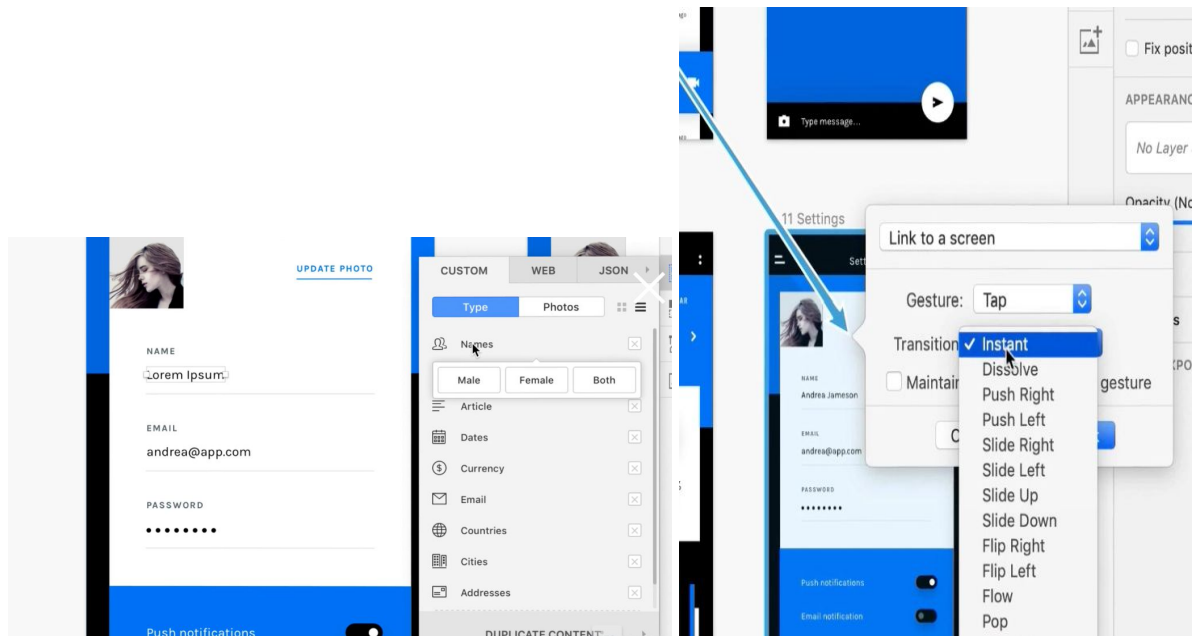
UPDATE PHOTO

NAME
Lorem Ipsum

EMAIL
andrea@app.com

PASSWORD
••••••••

Push notifications

CUSTOM WEB JSON
Type Photos
Names
Male Female Both
Article
Dates
Currency
Email
Countries
Cities
Addresses
DUPLICATE CONTENT

Type message...

11 Settings

Fix posit
APPEARANC
No Layer
Opacity (No

Link to a screen
Gesture: Tap
Transition
✓ Instant
Dissolve
Push Right
Push Left
Slide Right
Slide Left
Slide Up
Slide Down
Flip Right
Flip Left
Flow
Pop
Maintain
gesture

NAME
Andrea Jameson
EMAIL
andrea@app.com
PASSWORD
••••••••
Push notifications
Email notification